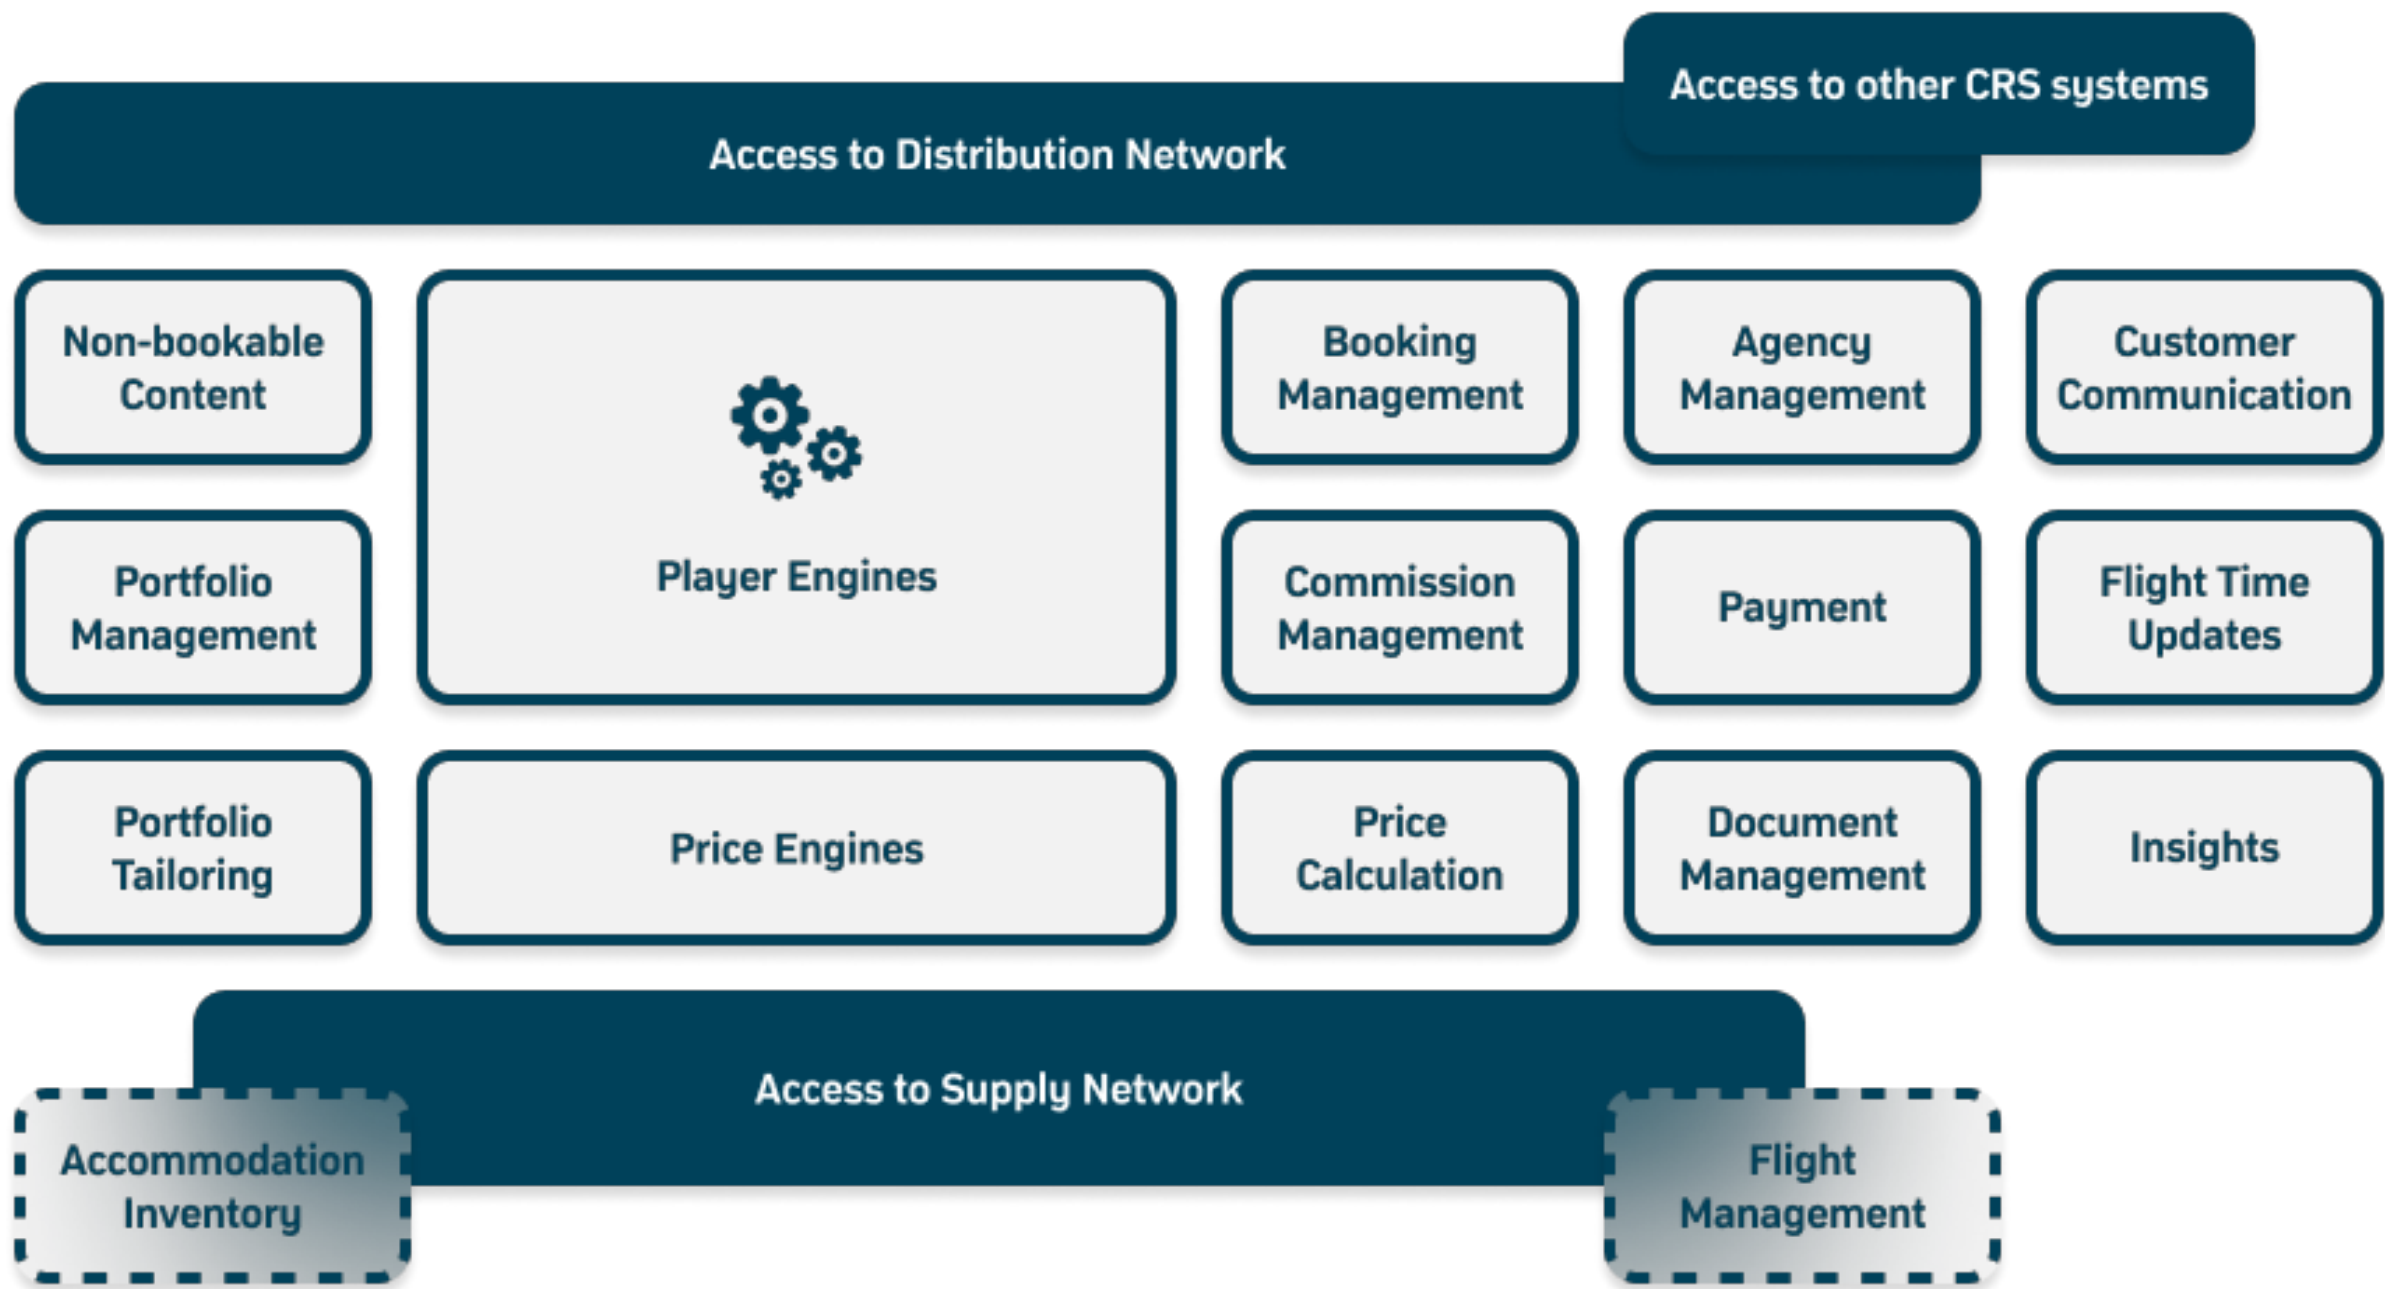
Access to other CRS systems

Access to Distribution Network

Non-bookable Content

Player Engines

Booking Management

Agency Management

Customer Communication

Portfolio Management

Commission Management

Payment

Flight Time Updates

Portfolio Tailoring

Price Engines

Price Calculation

Document Management

Insights

Access to Supply Network

Accommodation Inventory

Flight Management